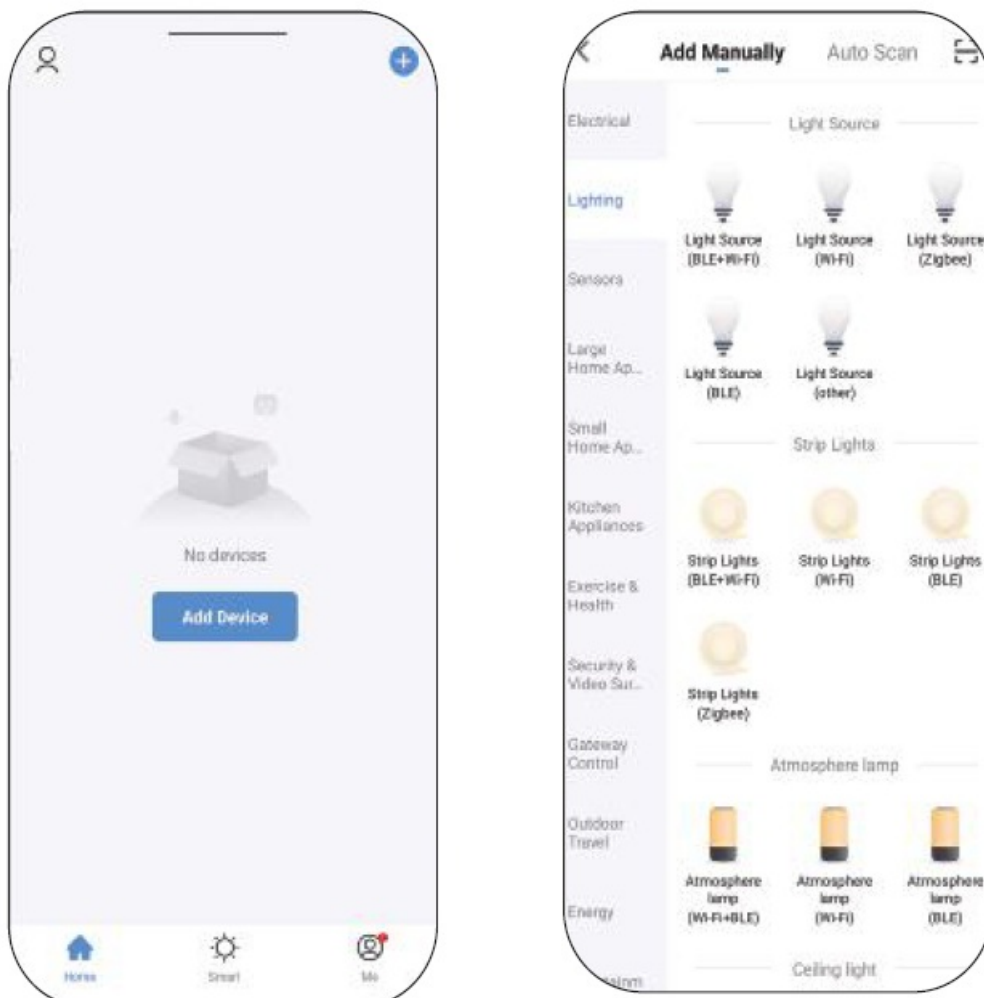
No devices

Add Device

Home
Smart
Me

Add Manually
Auto Scan

Electrical
Lighting
Sensors
Large Home Ap...
Small Home Ap...
Kitchen Appliances
Exercise & Health
Security & Video Sur...
Gateway Control
Outdoor Travel
Energy
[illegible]

Light Source

Light Source (BLE+Wi-Fi)
Light Source (Wi-Fi)
Light Source (Zigbee)
Light Source (BLE)
Light Source (other)

Strip Lights

Strip Lights (BLE+Wi-Fi)
Strip Lights (Wi-Fi)
Strip Lights (BLE)
Strip Lights (Zigbee)

Atmosphere lamp

Atmosphere lamp (Wi-Fi+BLE)
Atmosphere lamp (Wi-Fi)
Atmosphere lamp (BLE)

Ceiling light